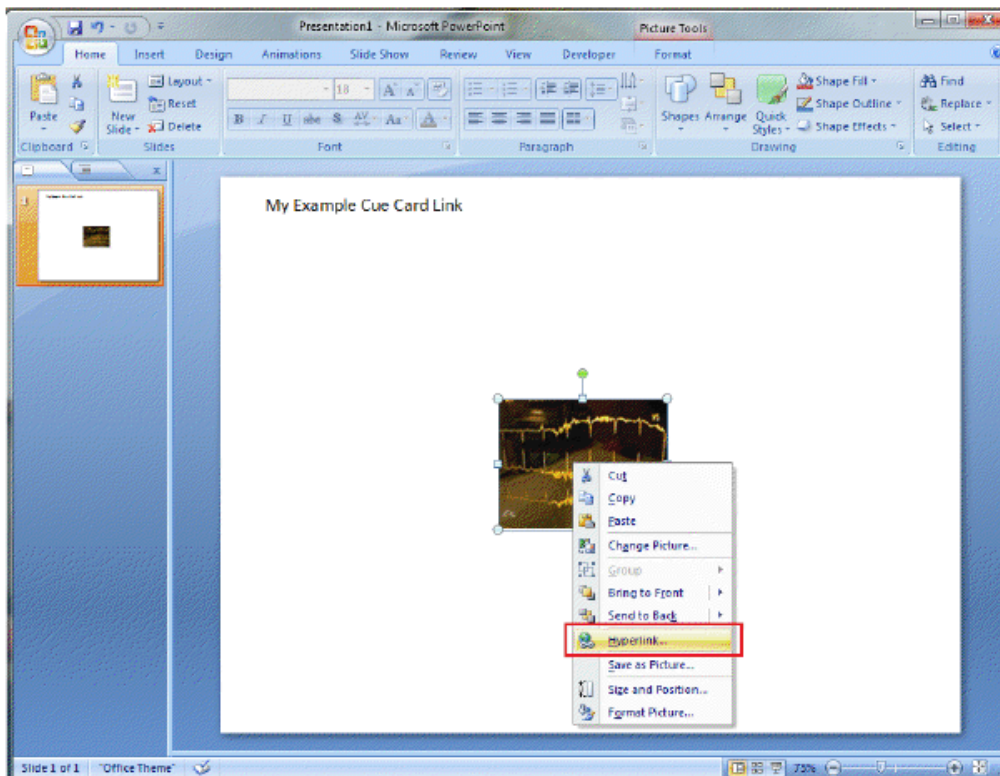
Presentation1 - Microsoft PowerPoint

Picture Tools

Home
Insert
Design
Animations
Slide Show
Review
View
Developer
Format

Paste
Layout
Reset
New Slide
Delete
Clipboard
Slides

18
Font

Paragraph

Shapes
Arrange
Quick Styles
Shape Fill
Shape Outline
Shape Effects
Drawing

Find
Replace
Select
Editing

My Example Cue Card Link

Cut
Copy
Paste
Change Picture...
Group
Bring to Front
Send to Back
Hyperlink...
Save as Picture...
Size and Position...
Format Picture...

Slide 1 of 1
"Office Theme"
73%